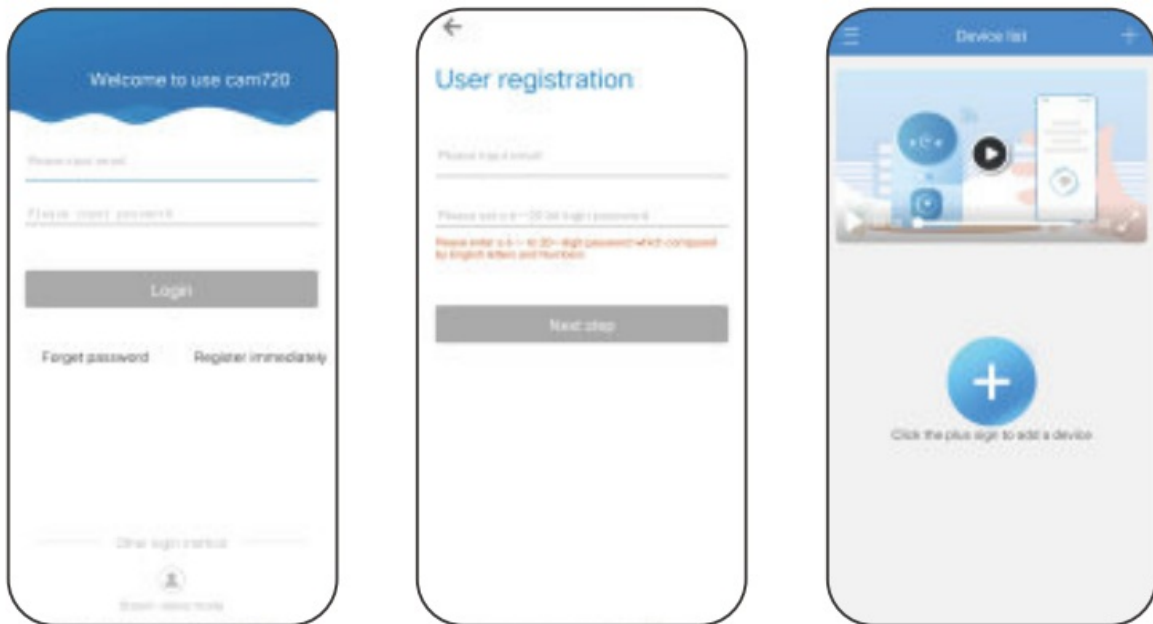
Welcome to use cam720

Please input email

Please input password

Login

Forget password

Register immediately

Other login method

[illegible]

User registration

Please input email

Please set a 6-20 bit login password

Please enter a 6 — to 20- digit password which composed by English letters and Numbers

Next step

Device list

Click the plus sign to add a device